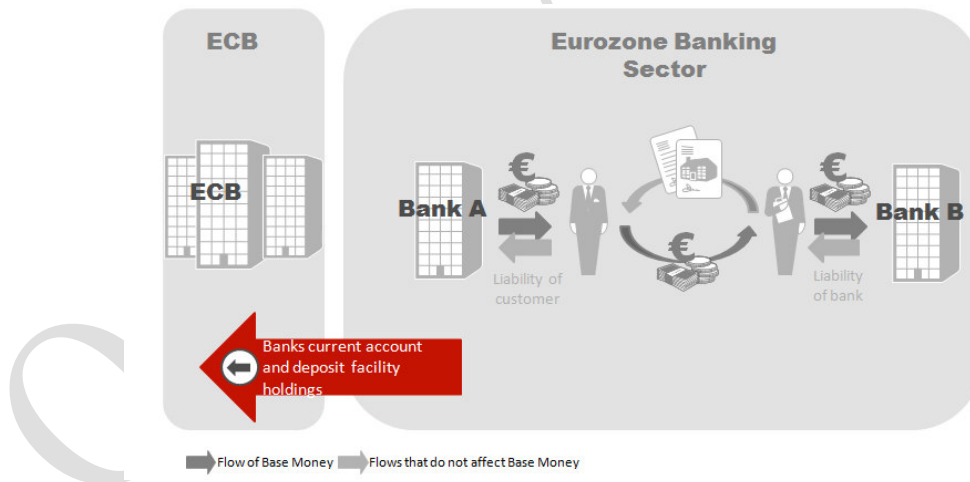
ECB

Eurozone Banking Sector

ECB

Bank A

€

Liability of customer

€

€

Bank B

Liability of bank

Banks current account and deposit facility holdings

Flow of Base Money Flows that do not affect Base Money